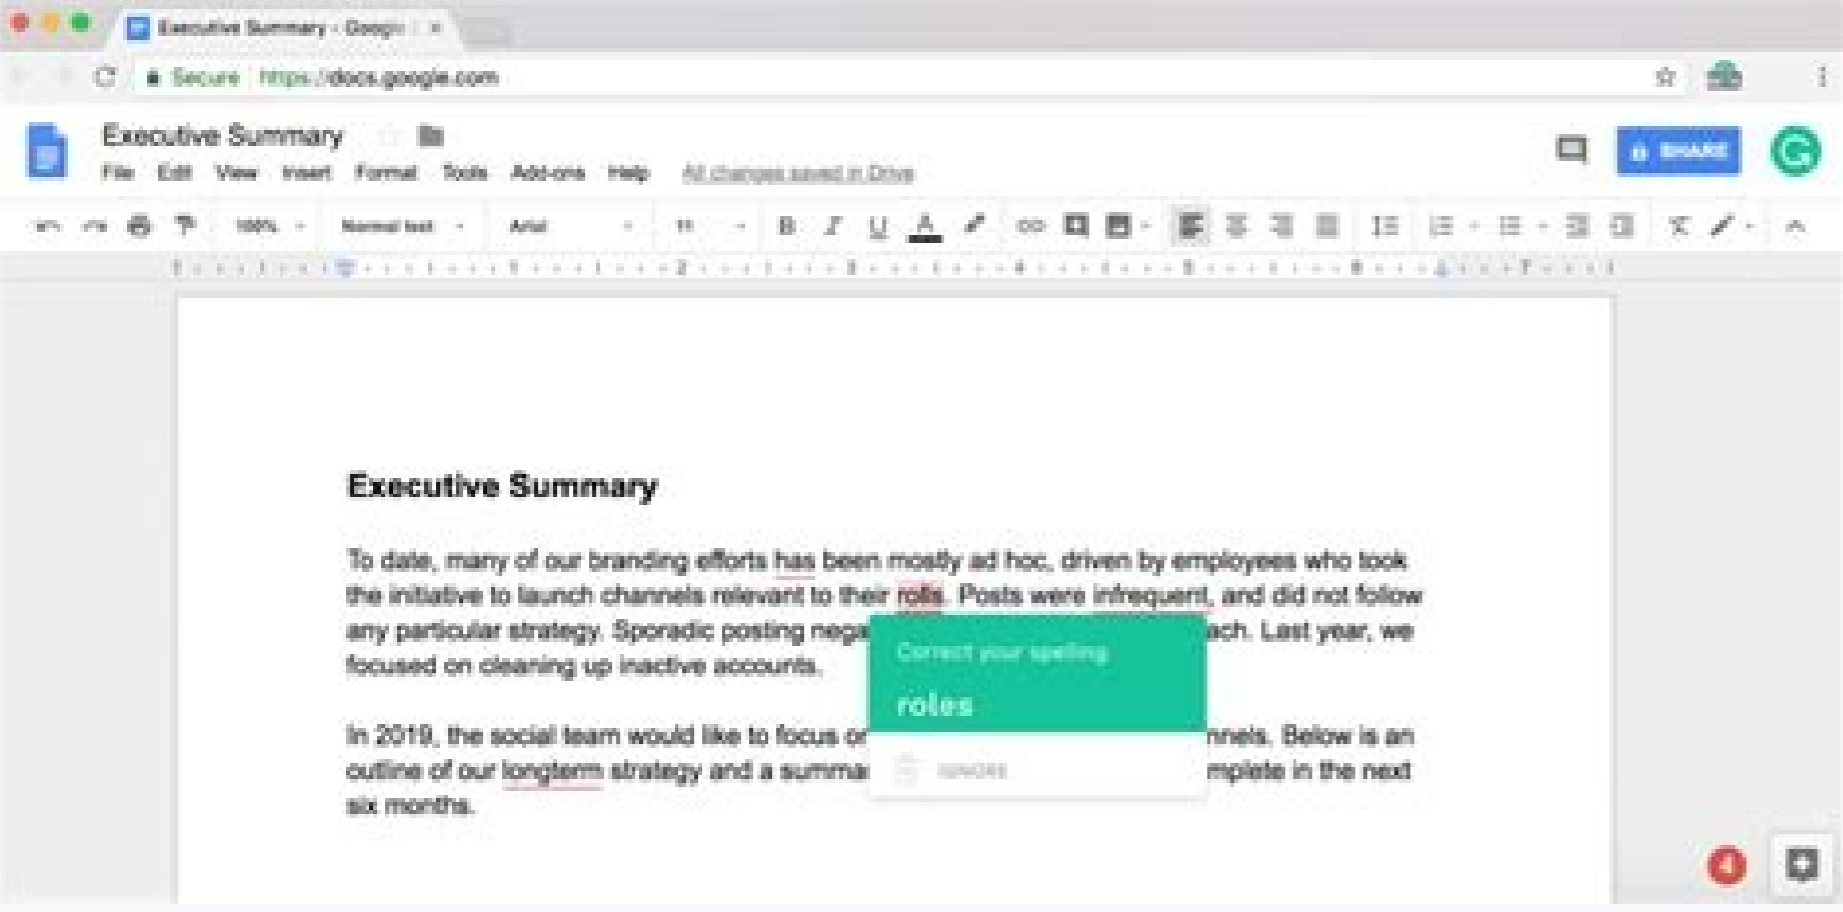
Executive Summary - Google

Secure https://docs.google.com

Executive Summary

File Edit View Insert Format Tools Add-ons Help All changes saved in Drive

SHARE

100% Normal text Arial 11

B I U A

1 2 3 4 5 6 7

Executive Summary

To date, many of our branding efforts has been mostly ad hoc, driven by employees who took the initiative to launch channels relevant to their rols. Posts were infrequent, and did not follow any particular strategy. Sporadic posting nega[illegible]ach. Last year, we focused on cleaning up inactive accounts.

Correct your spelling

roles

IGNORE

In 2019, the social team would like to focus o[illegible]nnels. Below is an outline of our longterm strategy and a summa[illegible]mplete in the next six months.

4